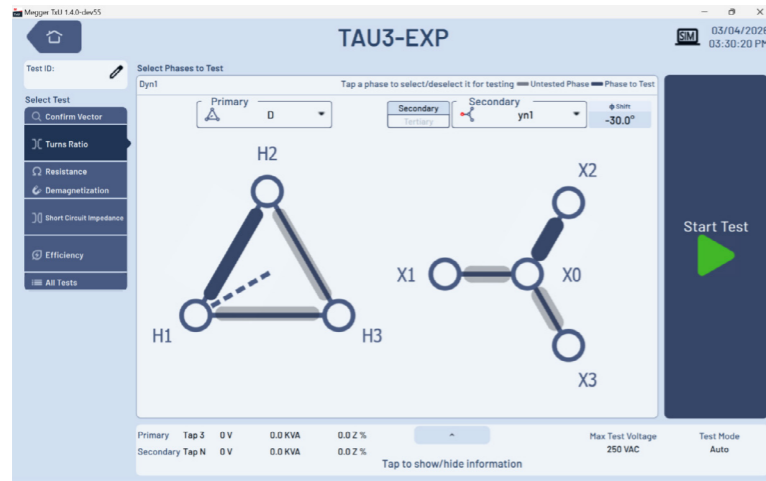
Megger TaU 1.4.0-dev55

TAU3-EXP

SIM 03/04/2026 03:30:20 PM

Test ID:

Select Test

Confirm Vector

Turns Ratio

Resistance

Demagnetization

Short Circuit Impedance

Efficiency

All Tests

Select Phases to Test

Dyn1

Tap a phase to select/deselect it for testing Untested Phase Phase to Test

Primary
D

Secondary
Tertiary

Secondary
yn1

Φ Shift
-30.0°

H2

H1

H3

X2

X1

X0

X3

Start Test

Primary Tap 3 0 V 0.0 KVA 0.0 Z %

Secondary Tap N 0 V 0.0 KVA 0.0 Z %

Tap to show/hide information

Max Test Voltage
250 VAC

Test Mode
Auto